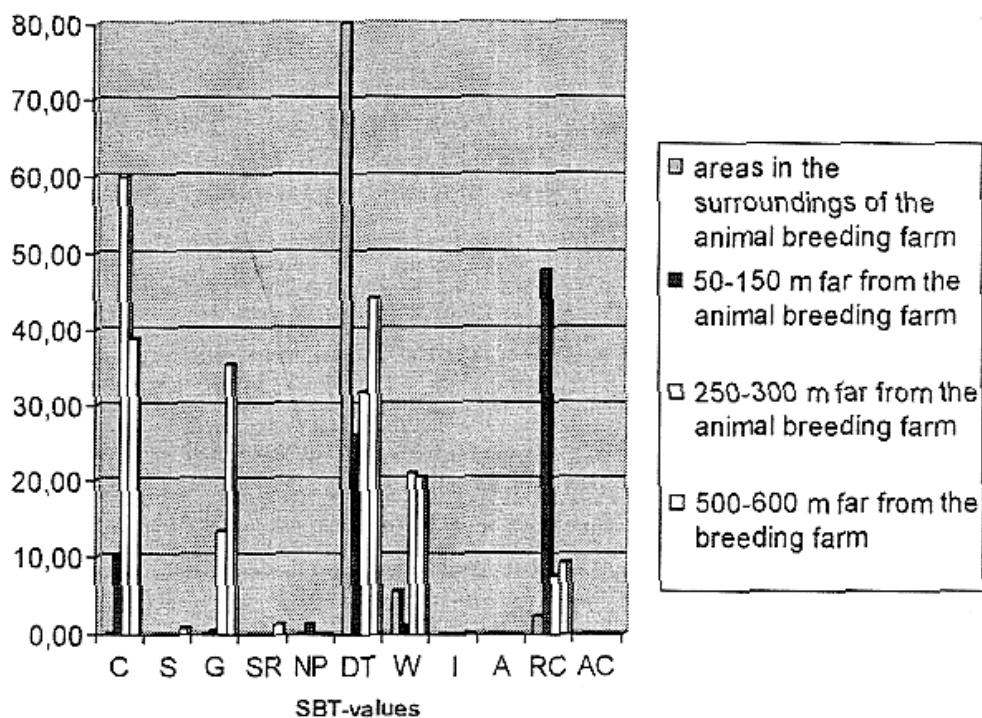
80,00
70,00
60,00
50,00
40,00
30,00
20,00
10,00
0,00

C S G SR NP DT W I A RC AC

SBT-values

areas in the surroundings of the animal breeding farm
50-150 m far from the animal breeding farm
250-300 m far from the animal breeding farm
500-600 m far from the breeding farm